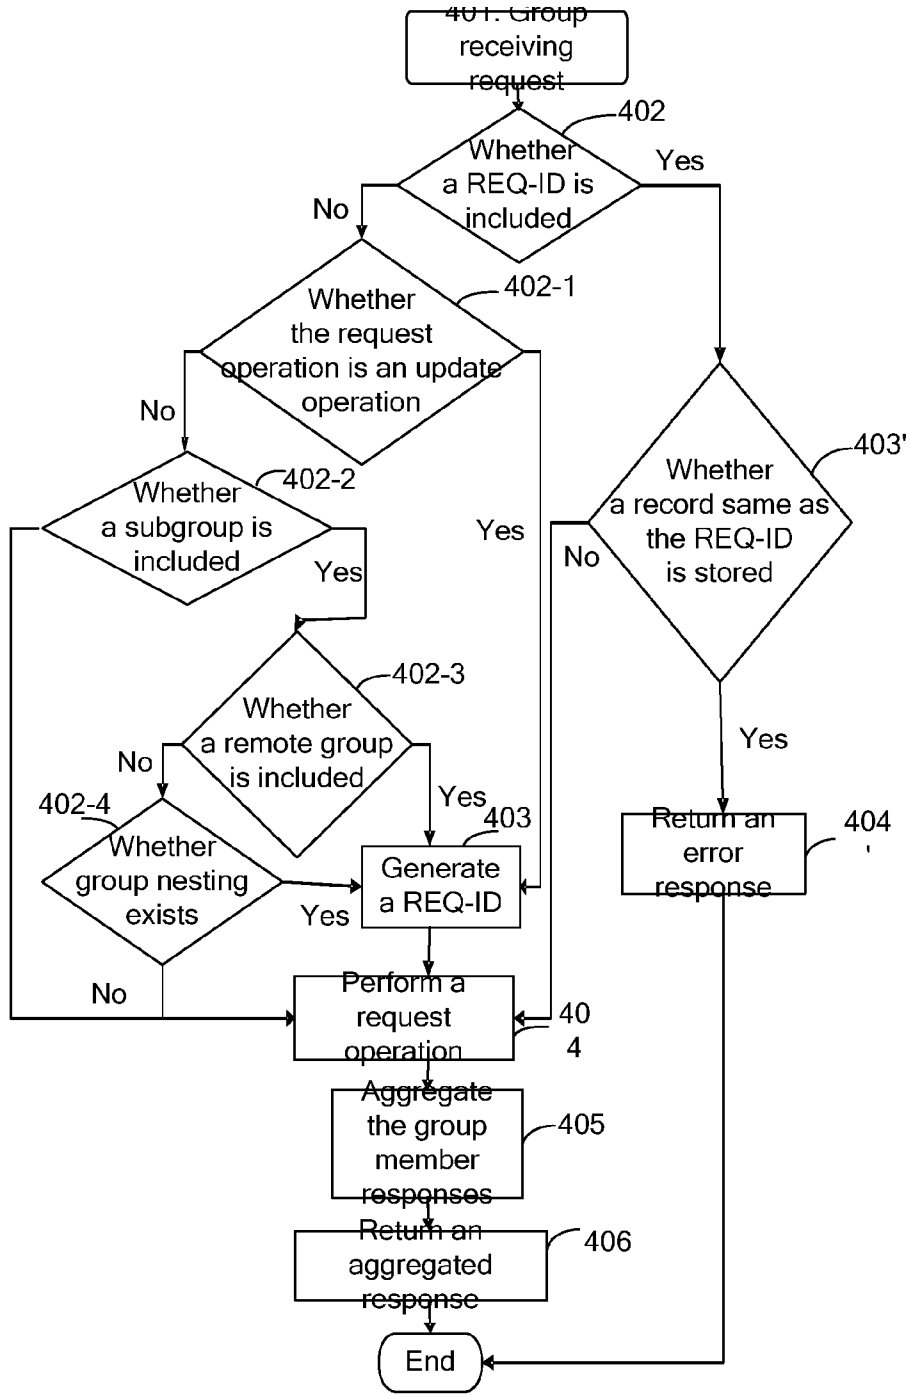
401: Group receiving request

402

Whether a REQ-ID is included

Yes

No

402-1

Whether the request operation is an update operation

No

402-2

Whether a subgroup is included

Yes

Yes

402-3

Whether a remote group is included

No

Yes

402-4

Whether group nesting exists

Yes

403

Generate a REQ-ID

No

403'

Whether a record same as the REQ-ID is stored

No

Yes

Return an error response

404 '

Perform a request operation

40 4

Aggregate the group member responses

405

Return an aggregated response

406

End